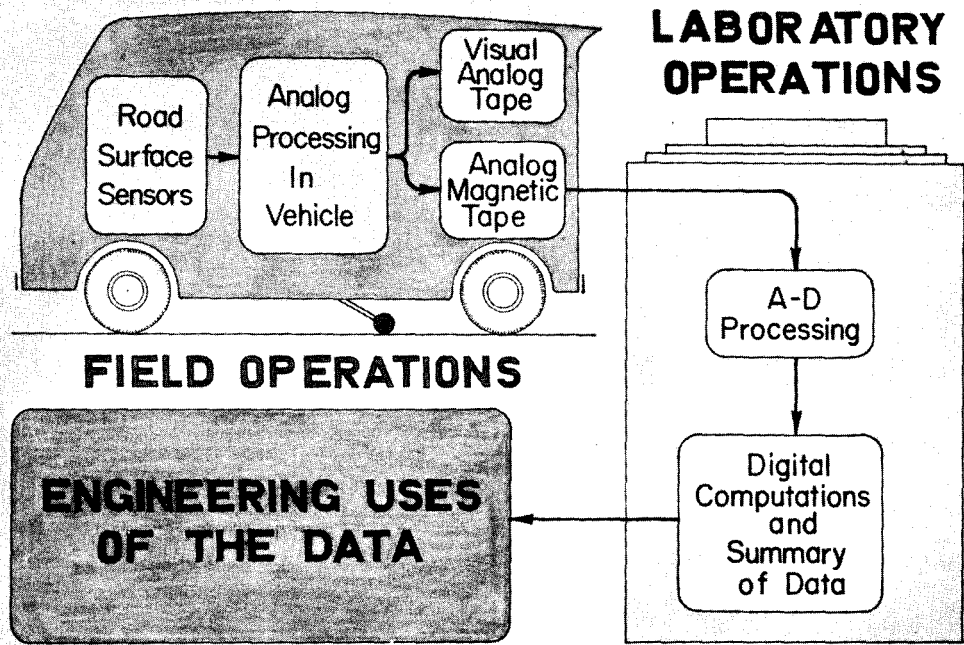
LABORATORY OPERATIONS

Road Surface Sensors

Analog Processing In Vehicle

Visual Analog Tape

Analog Magnetic Tape

A-D Processing

FIELD OPERATIONS

ENGINEERING USES OF THE DATA

Digital Computations and Summary of Data